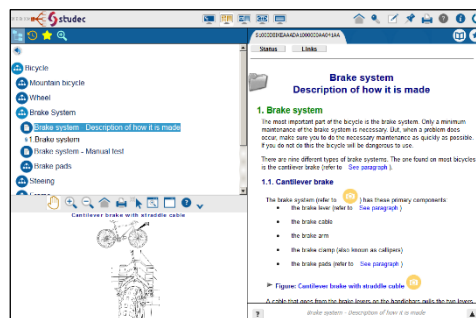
studec

Bicycle
Mountain bicycle
Wheel
Brake System
Brake system - Description of how it is made
1 Brake system
Brake system - Manual test
Brake pads
Steeing

Cantilever brake with straddle cable

0U0000BEAA4DA10000C0A40*1AA
Status
Links

Brake system
Description of how it is made

1. Brake system

The most important part of the bicycle is the brake system. Only a minimum maintenance of the brake system is necessary. But, when a problem does occur, make sure you do the necessary maintenance as quickly as possible. If you do not do this the bicycle will be dangerous to use.

There are nine different types of brake systems. The are found on most bicycles is the cantilever brake (refer to See paragraph ).

1.1. Cantilever brake

The brake system (refer to ) has these primary components:

the brake lever (refer to See paragraph )

the brake cable

the brake arm

the brake clamp (also known as callipers)

the brake pads (refer to See paragraph )

Figure: Cantilever brake with straddle cable

A cable that goes from the brake levers on the handlebars pulls the two levers

Brake system - Description of how it is made